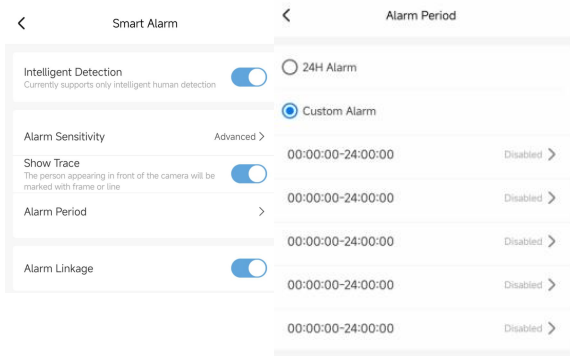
<

Smart Alarm

Intelligent Detection
Currently supports only intelligent human detection

Alarm Sensitivity
Advanced >

Show Trace
The person appearing in front of the camera will be marked with frame or line

Alarm Period
>

Alarm Linkage

<

Alarm Period

24H Alarm

Custom Alarm

00:00:00-24:00:00
Disabled >

00:00:00-24:00:00
Disabled >

00:00:00-24:00:00
Disabled >

00:00:00-24:00:00
Disabled >

00:00:00-24:00:00
Disabled >